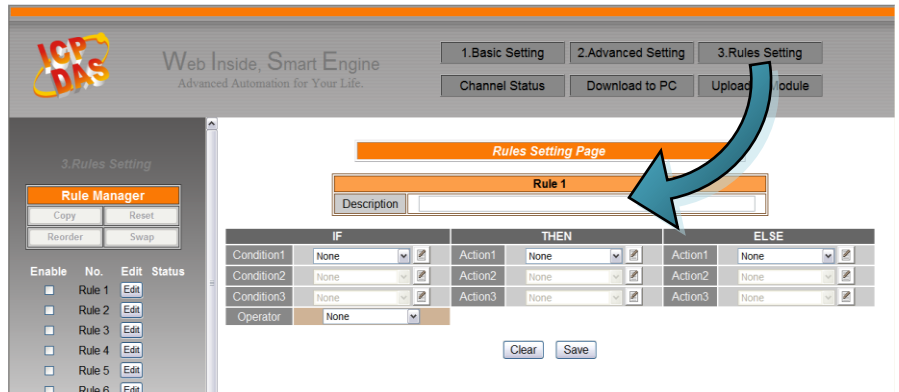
ICP DAS

Web Inside, Smart Engine
Advanced Automation for Your Life.

1.Basic Setting | 2.Advanced Setting | 3.Rules Setting

Channel Status | Download to PC | Upload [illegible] Module

3.Rules Setting

Rule Manager
Copy | Reset
Reorder | Swap

| Enable | No. | Edit | Status |
|---|---|---|---|
| | Rule 1 | Edit | |
| | Rule 2 | Edit | |
| | Rule 3 | Edit | |
| | Rule 4 | Edit | |
| | Rule 5 | Edit | |
| | Rule 6 | Edit | |

Rules Setting Page

Rule 1
Description

| IF | | THEN | | ELSE | |
|---|---|---|---|---|---|
| Condition1 | None | Action1 | None | Action1 | None |
| Condition2 | None | Action2 | None | Action2 | None |
| Condition3 | None | Action3 | None | Action3 | None |
| Operator | None | | | | |

Clear | Save